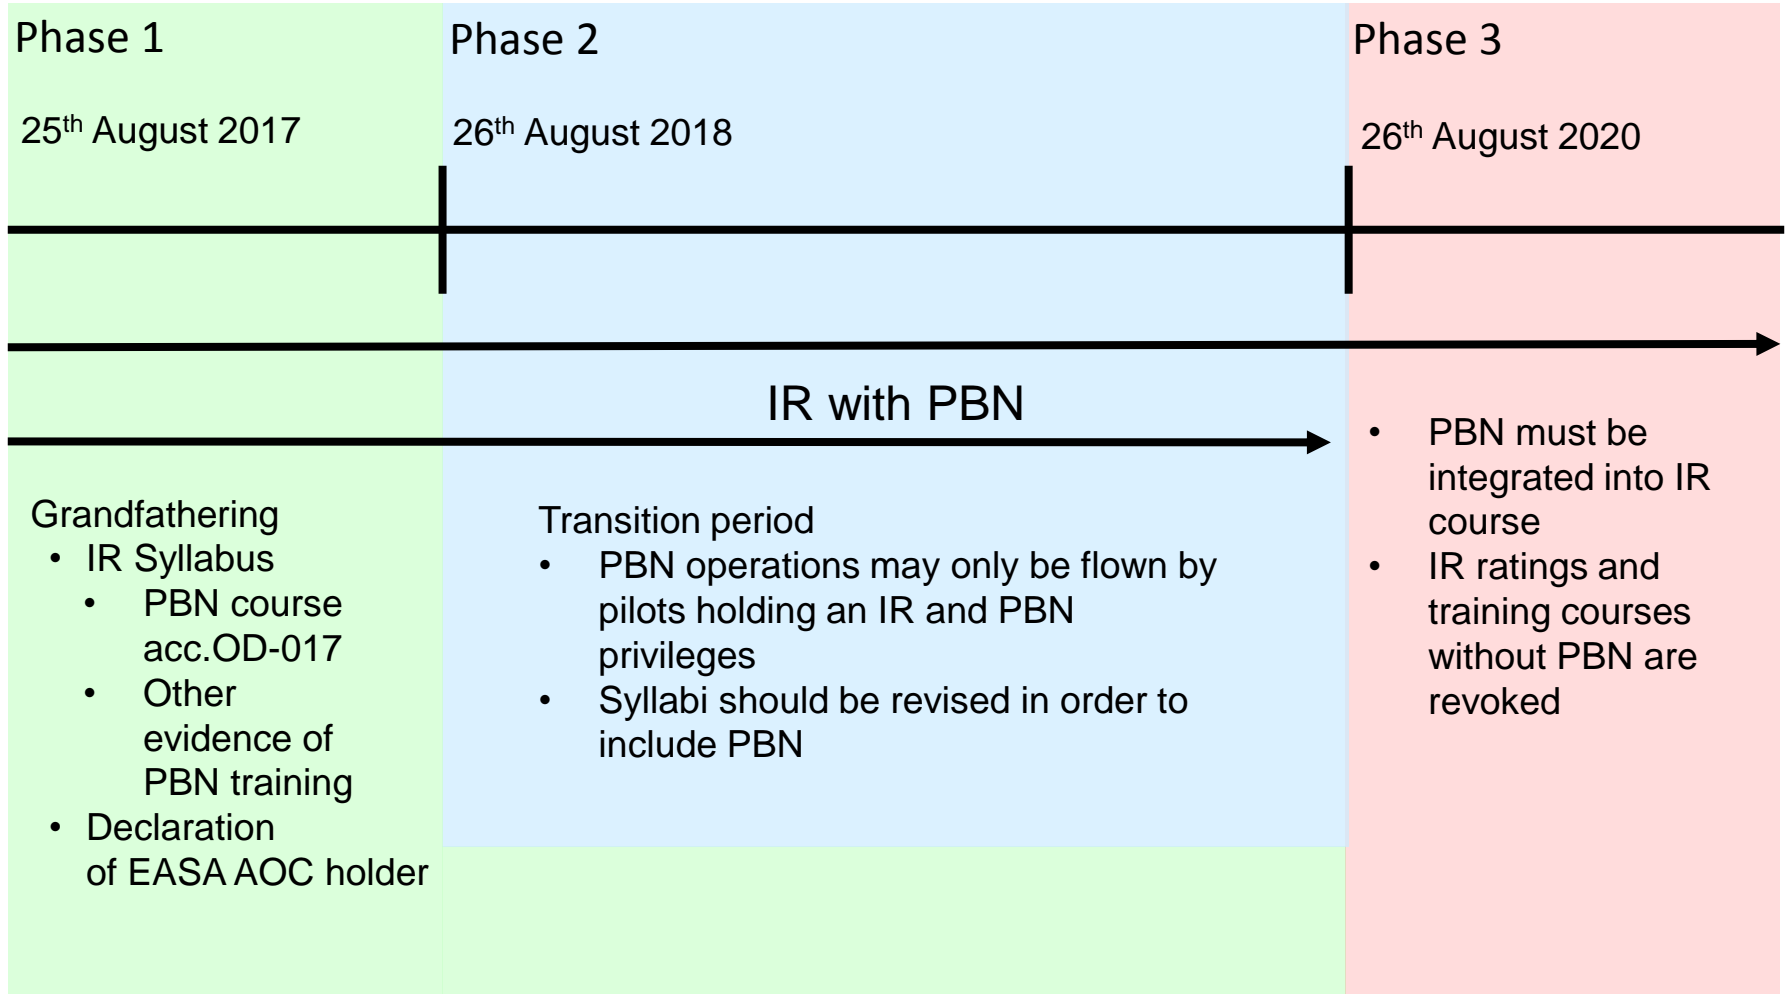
Phase 1

25th August 2017

Phase 2

26th August 2018

Phase 3

26th August 2020

IR with PBN

Grandfathering
• IR Syllabus
  • PBN course acc.OD-017
  • Other evidence of PBN training
• Declaration of EASA AOC holder

Transition period
• PBN operations may only be flown by pilots holding an IR and PBN privileges
• Syllabi should be revised in order to include PBN

• PBN must be integrated into IR course
• IR ratings and training courses without PBN are revoked